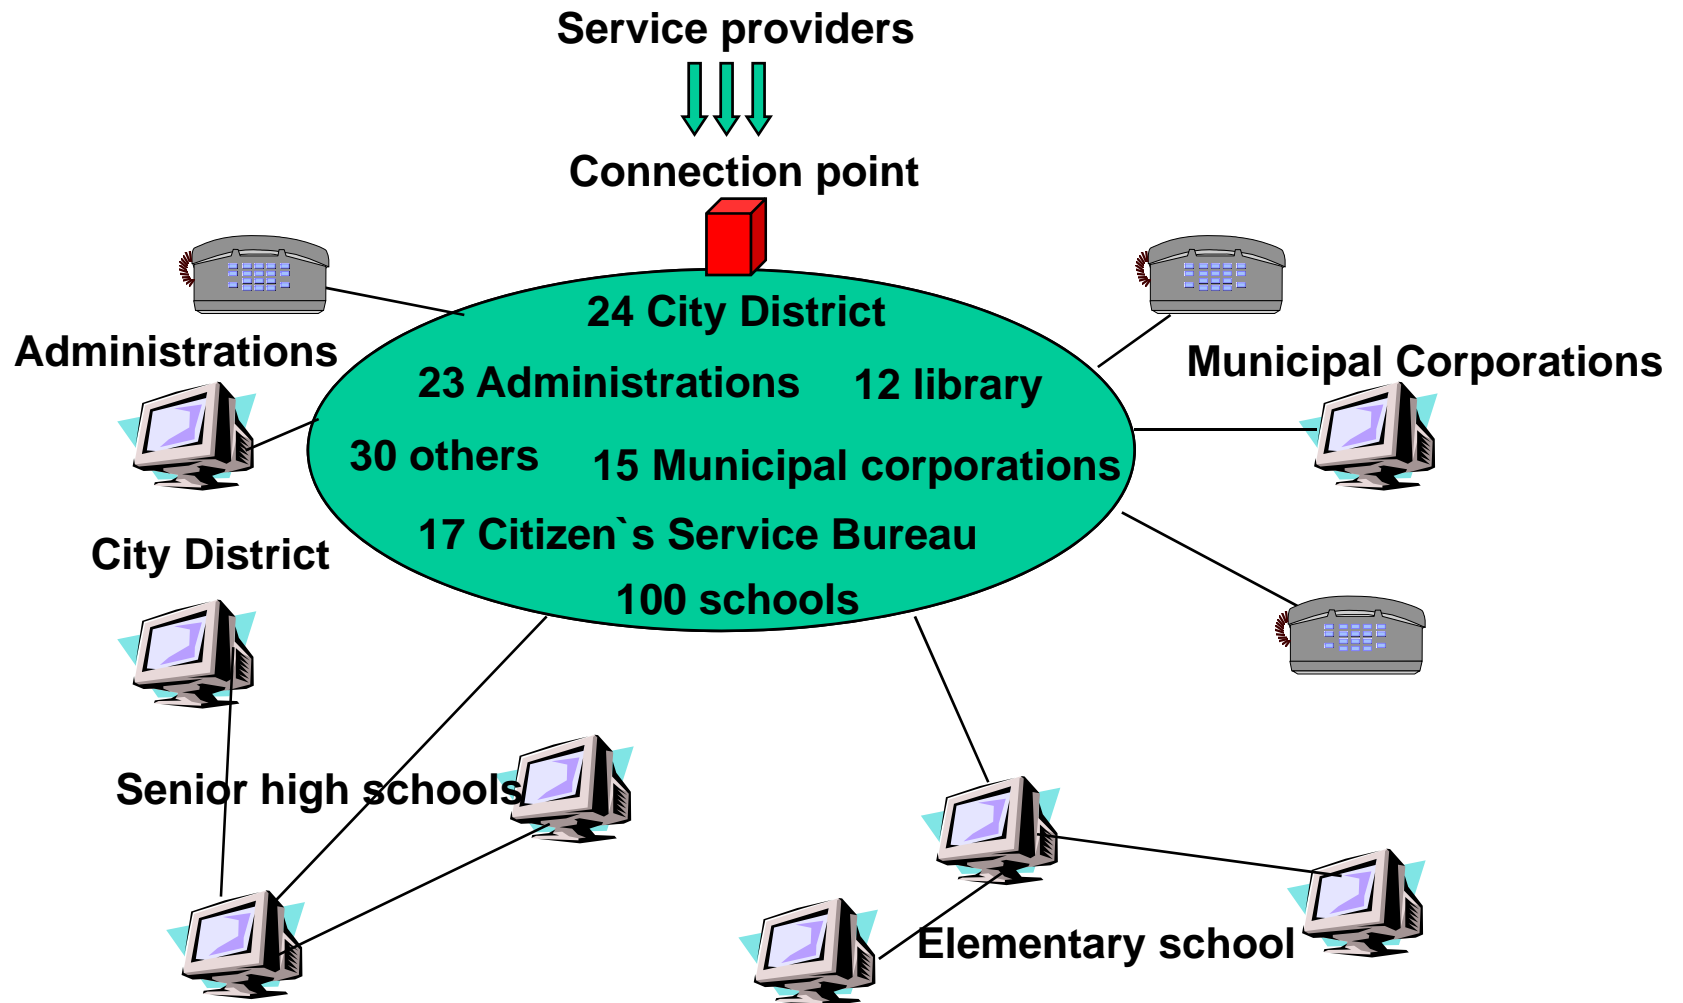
Service providers

Connection point

24 City District

23 Administrations

12 library

30 others

15 Municipal corporations

17 Citizen`s Service Bureau

100 schools

Administrations

Municipal Corporations

City District

Senior high schools

Elementary school